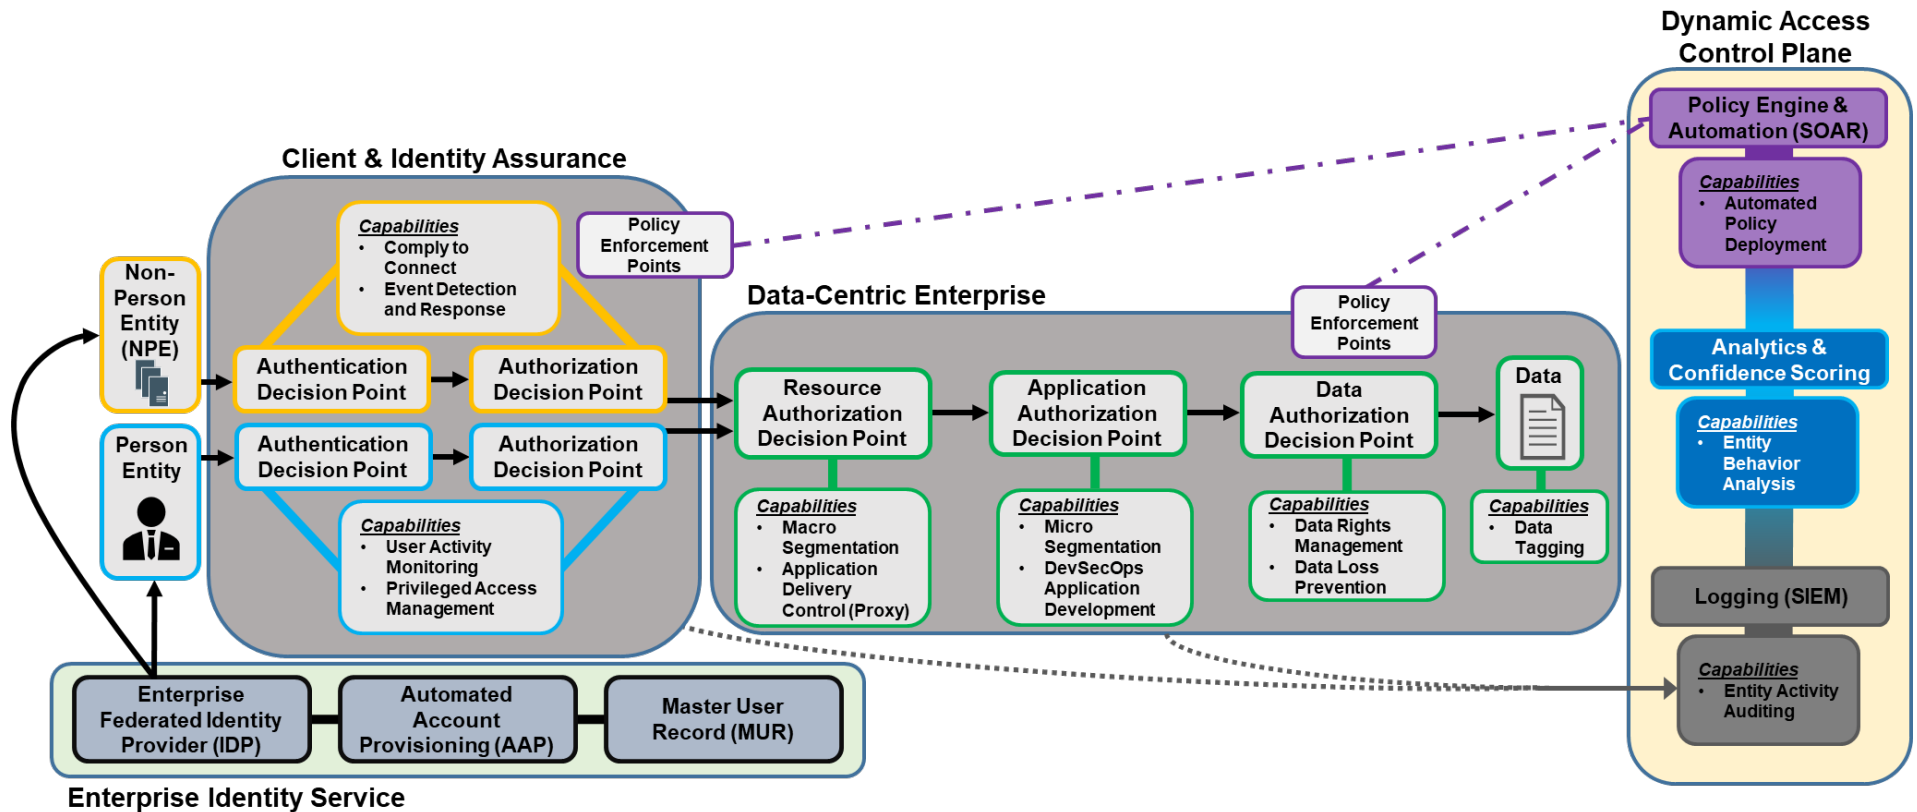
Dynamic Access Control Plane

Policy Engine & Automation (SOAR)

Capabilities
• Automated Policy Deployment

Analytics & Confidence Scoring

Capabilities
• Entity Behavior Analysis

Logging (SIEM)

Capabilities
• Entity Activity Auditing

Client & Identity Assurance

Capabilities
• Comply to Connect
• Event Detection and Response

Policy Enforcement Points

Non-Person Entity (NPE)

Authentication Decision Point

Authorization Decision Point

Person Entity

Authentication Decision Point

Authorization Decision Point

Capabilities
• User Activity Monitoring
• Privileged Access Management

Data-Centric Enterprise

Policy Enforcement Points

Resource Authorization Decision Point

Application Authorization Decision Point

Data Authorization Decision Point

Data

Capabilities
• Macro Segmentation
• Application Delivery Control (Proxy)

Capabilities
• Micro Segmentation
• DevSecOps Application Development

Capabilities
• Data Rights Management
• Data Loss Prevention

Capabilities
• Data Tagging

Enterprise Federated Identity Provider (IDP)

Automated Account Provisioning (AAP)

Master User Record (MUR)

Enterprise Identity Service